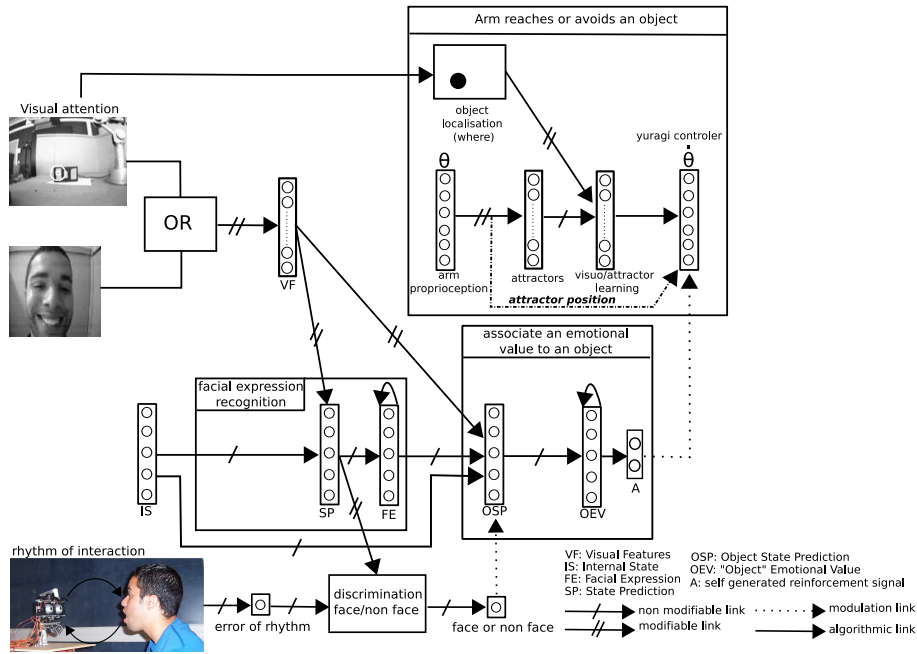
Arm reaches or avoids an object

Visual attention

object localisation (where)

yuragi controler

$\theta$

$\dot{\theta}$

OR

VF

arm proprioception

attractors

visuo/attractor learning

attractor position

associate an emotional value to an object

facial expression recognition

IS

SP

FE

OSP

OEV

A

rhythm of interaction

error of rhythm

discrimination face/non face

face or non face

VF: Visual Features
IS: Internal State
FE: Facial Expression
SP: State Prediction

OSP: Object State Prediction
OEV: "Object" Emotional Value
A: self generated reinforcement signal

non modifiable link

modifiable link

modulation link

algorithmic link